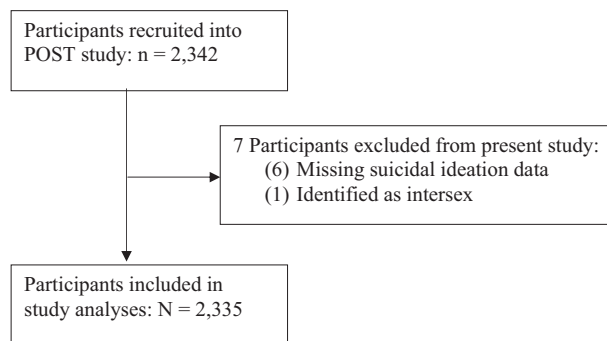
Participants recruited into POST study: n = 2,342

7 Participants excluded from present study:
(6) Missing suicidal ideation data
(1) Identified as intersex

Participants included in study analyses: N = 2,335